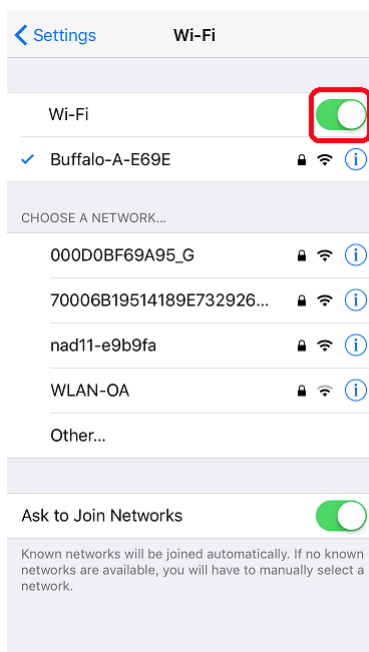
Settings

Wi-Fi

Wi-Fi

Buffalo-A-E69E

CHOOSE A NETWORK...

000D0BF69A95_G

70006B19514189E732926...

nad11-e9b9fa

WLAN-OA

Other...

Ask to Join Networks

Known networks will be joined automatically. If no known networks are available, you will have to manually select a network.